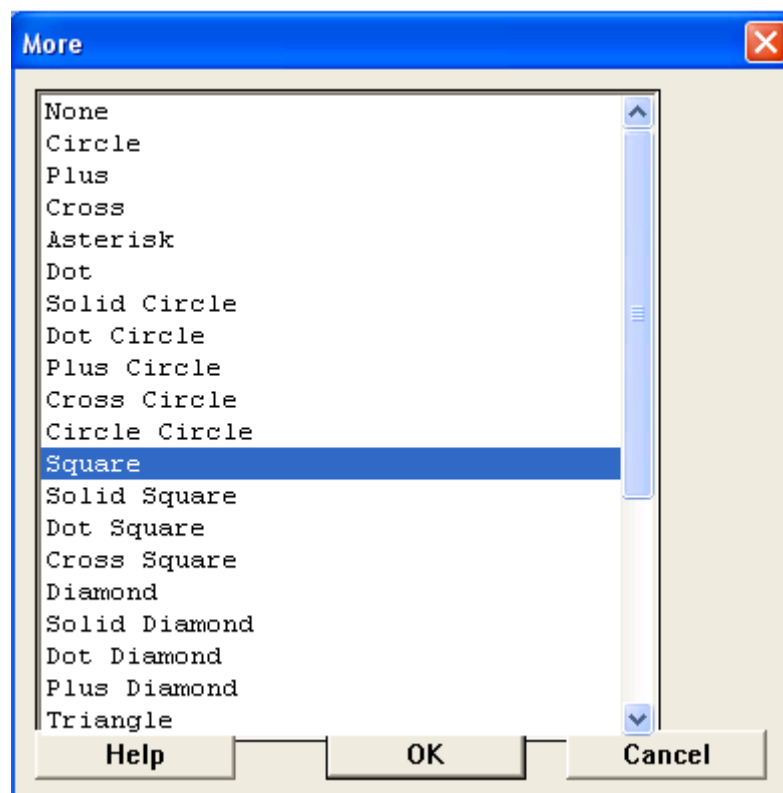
More

None
Circle
Plus
Cross
Asterisk
Dot
Solid Circle
Dot Circle
Plus Circle
Cross Circle
Circle Circle
Square
Solid Square
Dot Square
Cross Square
Diamond
Solid Diamond
Dot Diamond
Plus Diamond
Triangle

Help
OK
Cancel